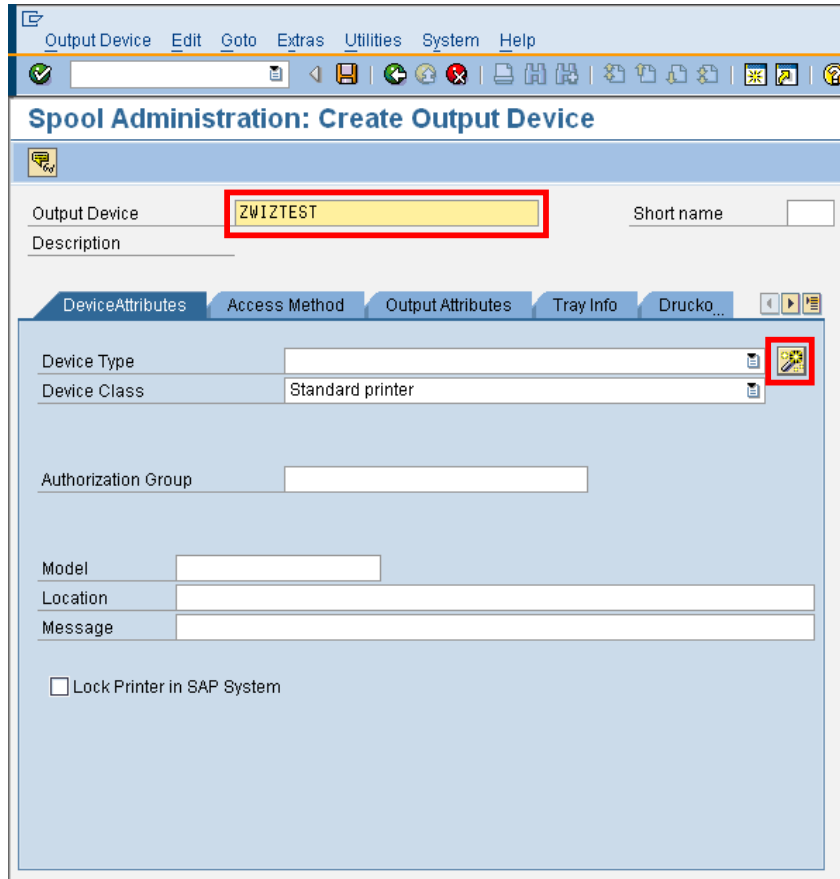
Output Device Edit Goto Extras Utilities System Help

Spool Administration: Create Output Device

Output Device ZWIZTEST
Short name
Description

DeviceAttributes Access Method Output Attributes Tray Info Drucko...

Device Type
Device Class Standard printer

Authorization Group

Model
Location
Message

Lock Printer in SAP System